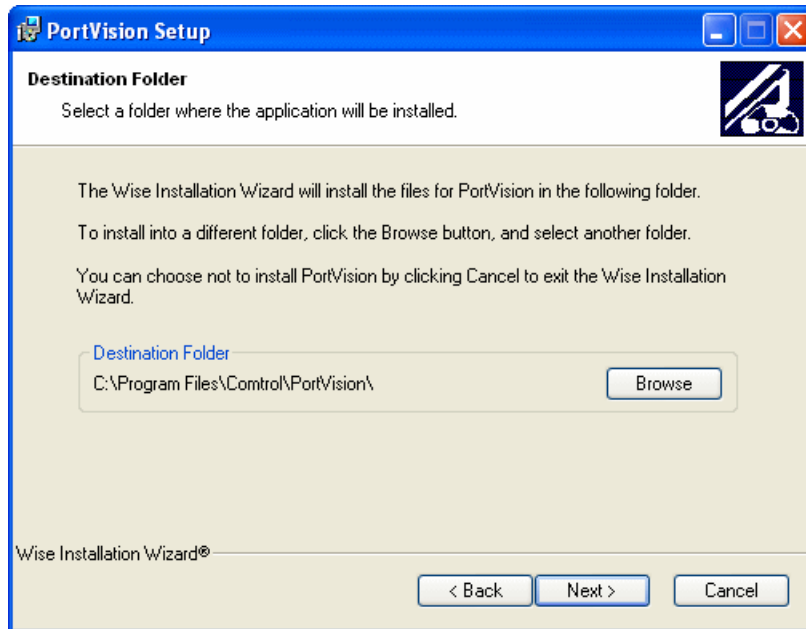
PortVision Setup

Destination Folder

Select a folder where the application will be installed.

The Wise Installation Wizard will install the files for PortVision in the following folder.

To install into a different folder, click the Browse button, and select another folder.

You can choose not to install PortVision by clicking Cancel to exit the Wise Installation Wizard.

Destination Folder

C:\Program Files\Comtrol\PortVision\

Browse

Wise Installation Wizard®

< Back

Next >

Cancel